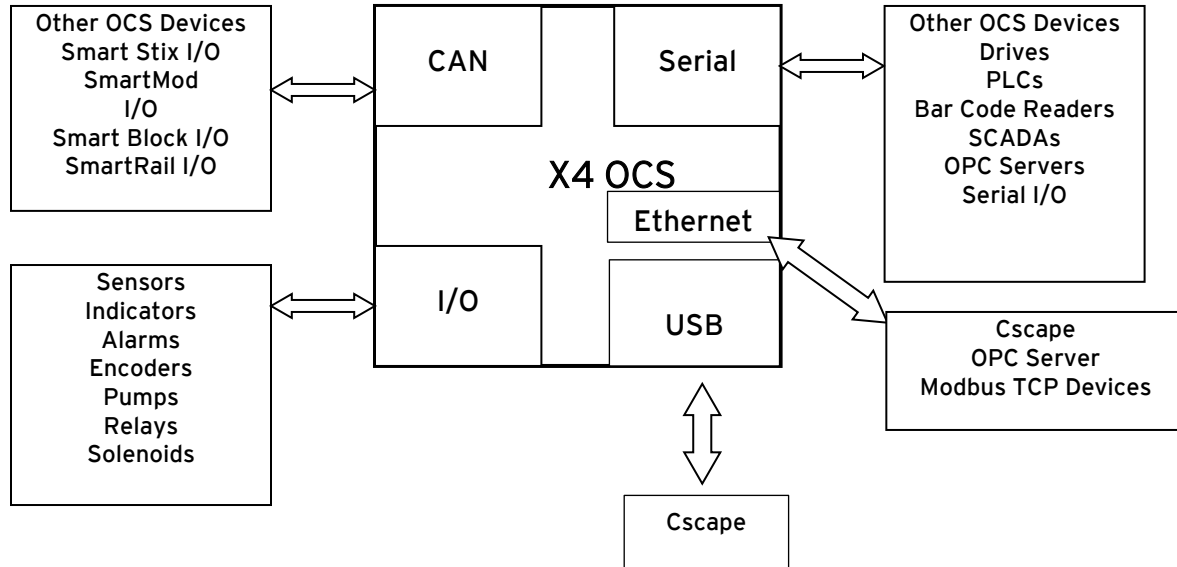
Other OCS Devices
Smart Stix I/O
SmartMod
I/O
Smart Block I/O
SmartRail I/O

CAN

Serial

Other OCS Devices
Drives
PLCs
Bar Code Readers
SCADAs
OPC Servers
Serial I/O

X4 OCS

Ethernet

Sensors
Indicators
Alarms
Encoders
Pumps
Relays
Solenoids

I/O

USB

Cscape
OPC Server
Modbus TCP Devices

Cscape